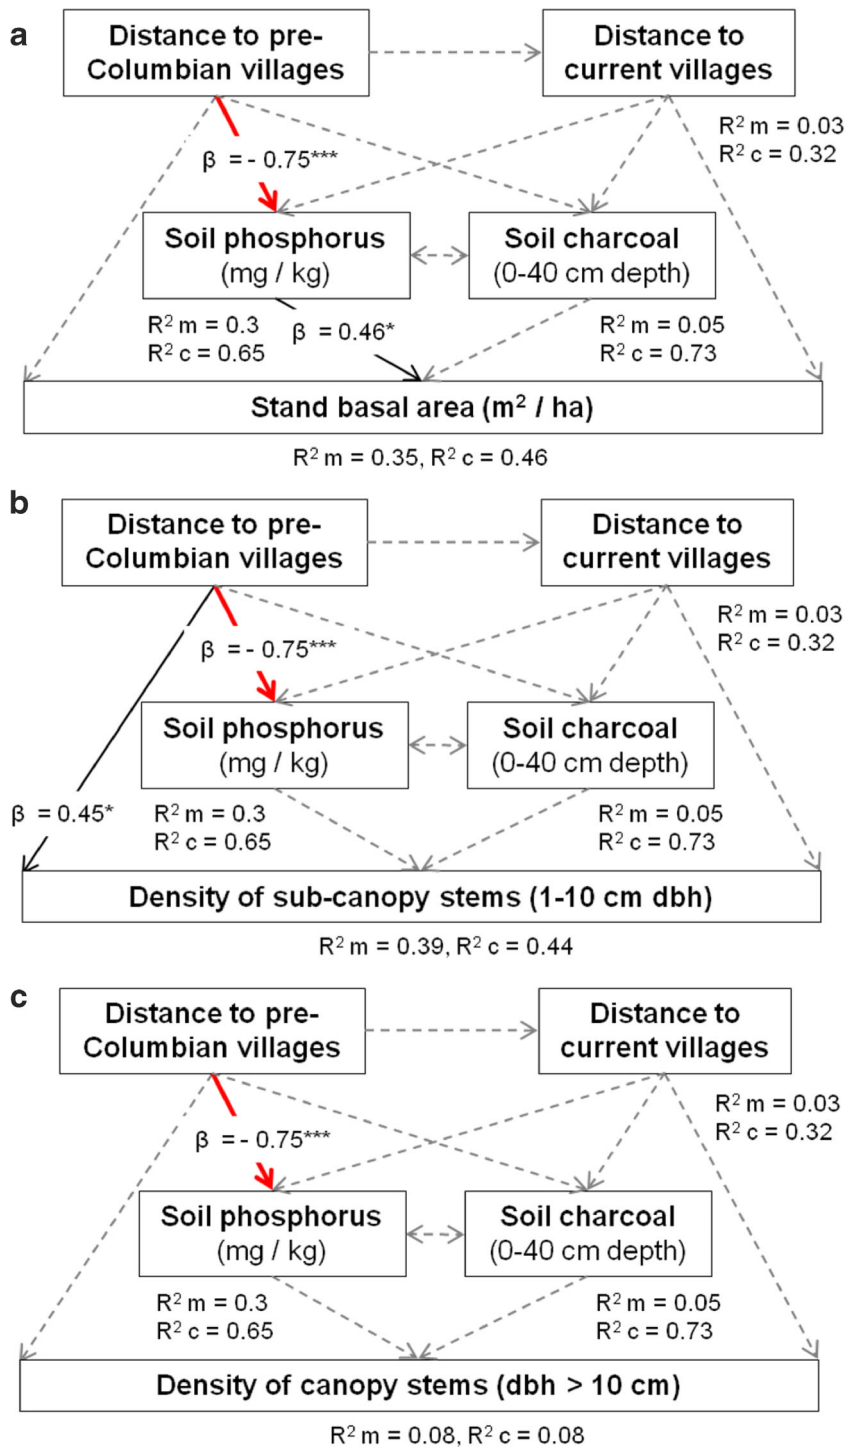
a

Distance to pre-Columbian villages

Distance to current villages

$R^2$ m = 0.03
$R^2$ c = 0.32

β = - 0.75***

Soil phosphorus (mg / kg)

Soil charcoal (0-40 cm depth)

$R^2$ m = 0.3
$R^2$ c = 0.65

β = 0.46*

$R^2$ m = 0.05
$R^2$ c = 0.73

Stand basal area ($m^2$ / ha)

$R^2$ m = 0.35, $R^2$ c = 0.46

b

Distance to pre-Columbian villages

Distance to current villages

$R^2$ m = 0.03
$R^2$ c = 0.32

β = - 0.75***

Soil phosphorus (mg / kg)

Soil charcoal (0-40 cm depth)

β = 0.45*

$R^2$ m = 0.3
$R^2$ c = 0.65

$R^2$ m = 0.05
$R^2$ c = 0.73

Density of sub-canopy stems (1-10 cm dbh)

$R^2$ m = 0.39, $R^2$ c = 0.44

c

Distance to pre-Columbian villages

Distance to current villages

$R^2$ m = 0.03
$R^2$ c = 0.32

β = - 0.75***

Soil phosphorus (mg / kg)

Soil charcoal (0-40 cm depth)

$R^2$ m = 0.3
$R^2$ c = 0.65

$R^2$ m = 0.05
$R^2$ c = 0.73

Density of canopy stems (dbh > 10 cm)

$R^2$ m = 0.08, $R^2$ c = 0.08